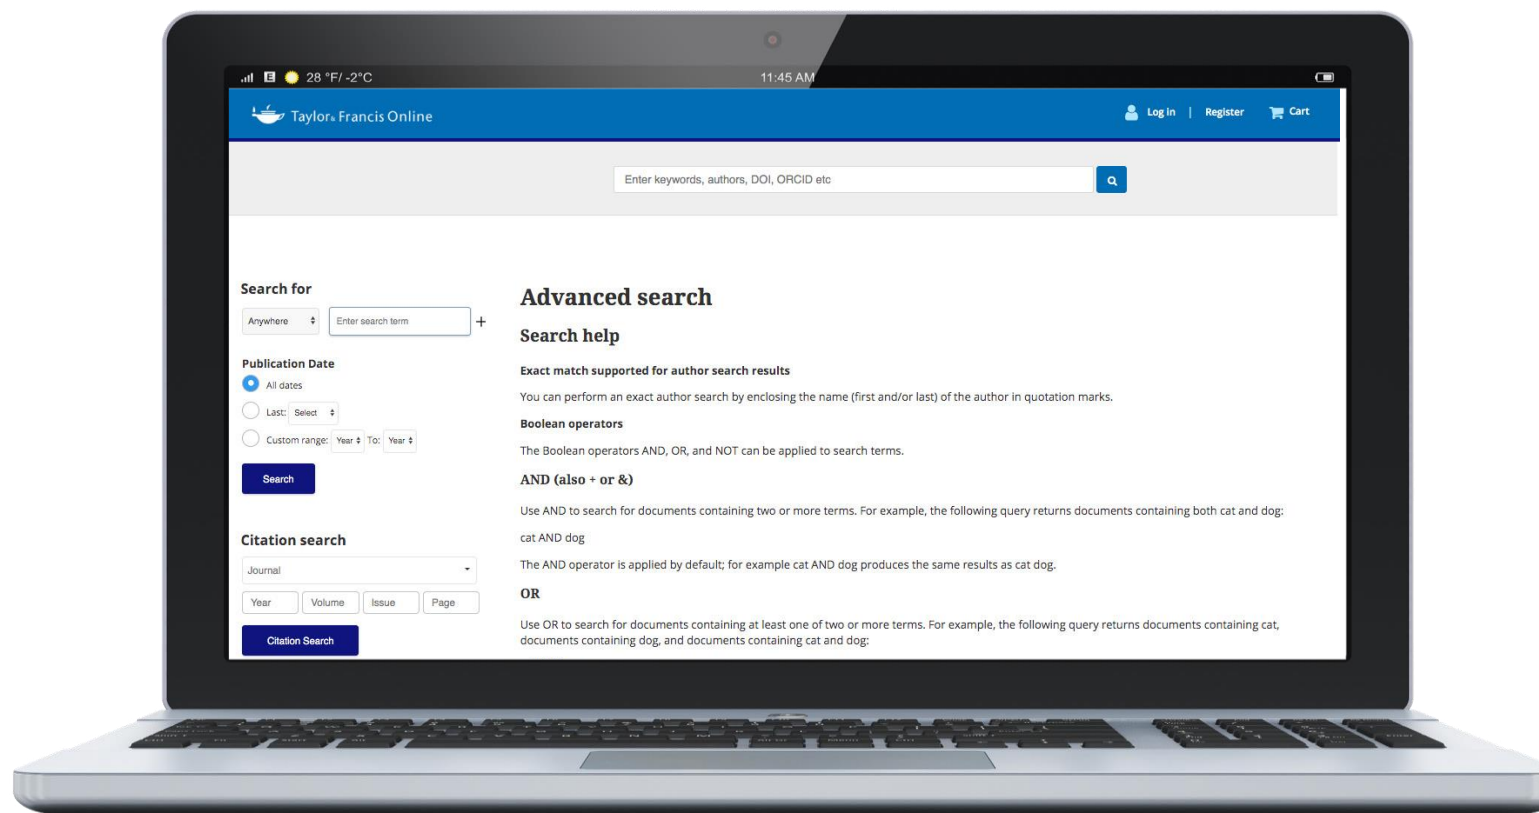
E 28 °F/ -2°C
11:45 AM

Taylor & Francis Online

Log in | Register Cart

Enter keywords, authors, DOI, ORCID etc

Search for

Anywhere

Enter search term

+

Publication Date

All dates

Last: Select

Custom range: Year To: Year

Search

Citation search

Journal

Year Volume Issue Page

Citation Search

Advanced search

Search help

Exact match supported for author search results

You can perform an exact author search by enclosing the name (first and/or last) of the author in quotation marks.

Boolean operators

The Boolean operators AND, OR, and NOT can be applied to search terms.

AND (also + or &)

Use AND to search for documents containing two or more terms. For example, the following query returns documents containing both cat and dog:

cat AND dog

The AND operator is applied by default; for example cat AND dog produces the same results as cat dog.

OR

Use OR to search for documents containing at least one of two or more terms. For example, the following query returns documents containing cat, documents containing dog, and documents containing cat and dog: